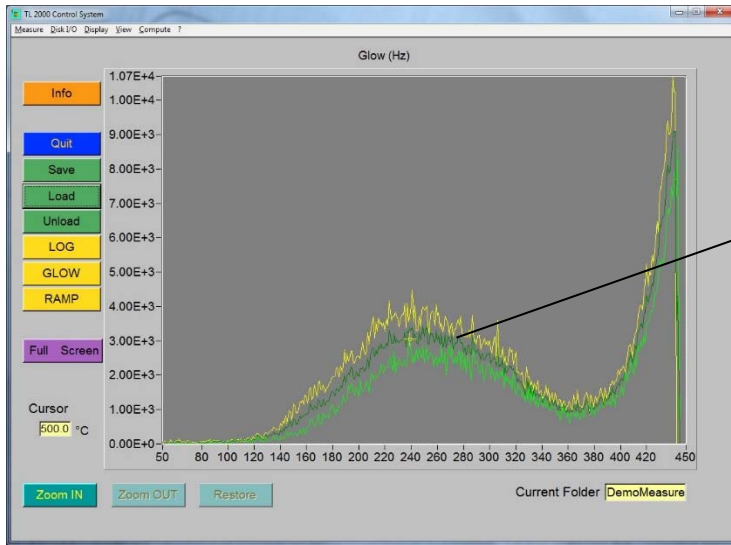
TL 2000 Control System
Measure Disk I/O Display View Compute ?

Glow (Hz)

Info
Quit
Save
Load
Unload
LOG
GLOW
RAMP
Full Screen

Cursor
500.0 °C

1.07E+4
1.00E+4
9.00E+3
8.00E+3
7.00E+3
6.00E+3
5.00E+3
4.00E+3
3.00E+3
2.00E+3
1.00E+3
0.00E+0

50 80 100 120 140 160 180 200 220 240 260 280 300 320 340 360 380 400 420 450

Zoom IN
Zoom OUT
Restore

Current Folder DemoMeasure